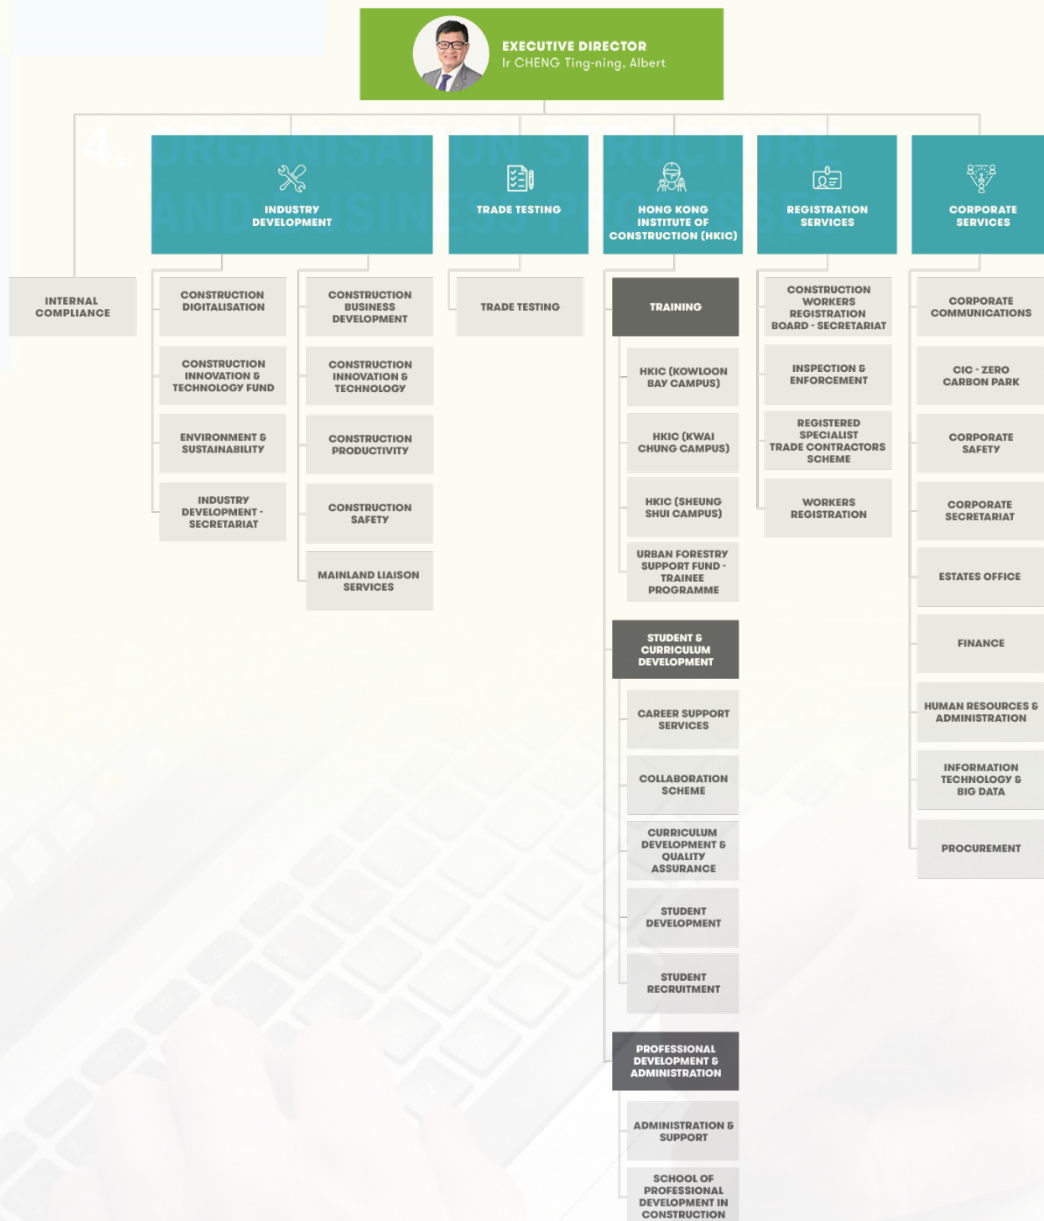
EXECUTIVE DIRECTOR
Ir CHENG Ting-ning, Albert

4. ORGANISATION STRUCTURE AND BUSINESS PROCESS

INTERNAL COMPLIANCE

INDUSTRY DEVELOPMENT

CONSTRUCTION DIGITALISATION

CONSTRUCTION INNOVATION & TECHNOLOGY FUND

ENVIRONMENT & SUSTAINABILITY

INDUSTRY DEVELOPMENT - SECRETARIAT

CONSTRUCTION BUSINESS DEVELOPMENT

CONSTRUCTION INNOVATION & TECHNOLOGY

CONSTRUCTION PRODUCTIVITY

CONSTRUCTION SAFETY

MAINLAND LIAISON SERVICES

TRADE TESTING

TRADE TESTING

HONG KONG INSTITUTE OF CONSTRUCTION (HKIC)

TRAINING

HKIC (KOWLOON BAY CAMPUS)

HKIC (KWAI CHUNG CAMPUS)

HKIC (SHEUNG SHUI CAMPUS)

URBAN FORESTRY SUPPORT FUND - TRAINEE PROGRAMME

STUDENT & CURRICULUM DEVELOPMENT

CAREER SUPPORT SERVICES

COLLABORATION SCHEME

CURRICULUM DEVELOPMENT & QUALITY ASSURANCE

STUDENT DEVELOPMENT

STUDENT RECRUITMENT

PROFESSIONAL DEVELOPMENT & ADMINISTRATION

ADMINISTRATION & SUPPORT

SCHOOL OF PROFESSIONAL DEVELOPMENT IN CONSTRUCTION

REGISTRATION SERVICES

CONSTRUCTION WORKERS REGISTRATION BOARD - SECRETARIAT

INSPECTION & ENFORCEMENT

REGISTERED SPECIALIST TRADE CONTRACTORS SCHEME

WORKERS REGISTRATION

CORPORATE SERVICES

CORPORATE COMMUNICATIONS

CIC - ZERO CARBON PARK

CORPORATE SAFETY

CORPORATE SECRETARIAT

ESTATES OFFICE

FINANCE

HUMAN RESOURCES & ADMINISTRATION

INFORMATION TECHNOLOGY & BIG DATA

PROCUREMENT